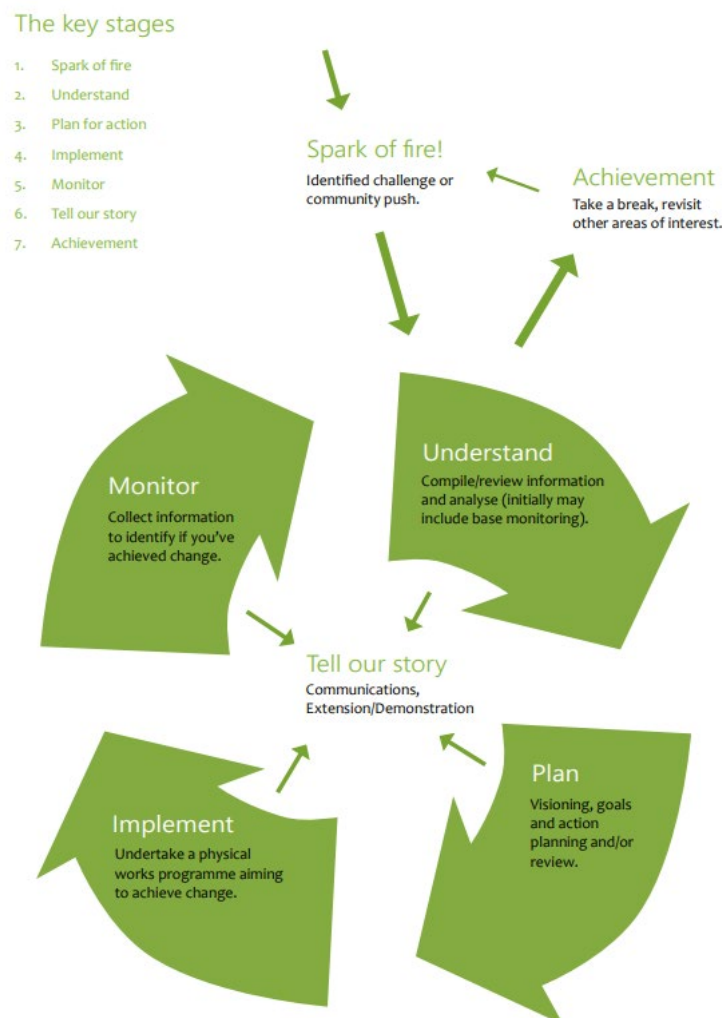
The key stages

1. Spark of fire
2. Understand
3. Plan for action
4. Implement
5. Monitor
6. Tell our story
7. Achievement

Spark of fire!
Identified challenge or community push.

Achievement
Take a break, revisit other areas of interest.

Understand
Compile/review information and analyse (initially may include base monitoring).

Monitor
Collect information to identify if you've achieved change.

Tell our story
Communications, Extension/Demonstration

Plan
Visioning, goals and action planning and/or review.

Implement
Undertake a physical works programme aiming to achieve change.